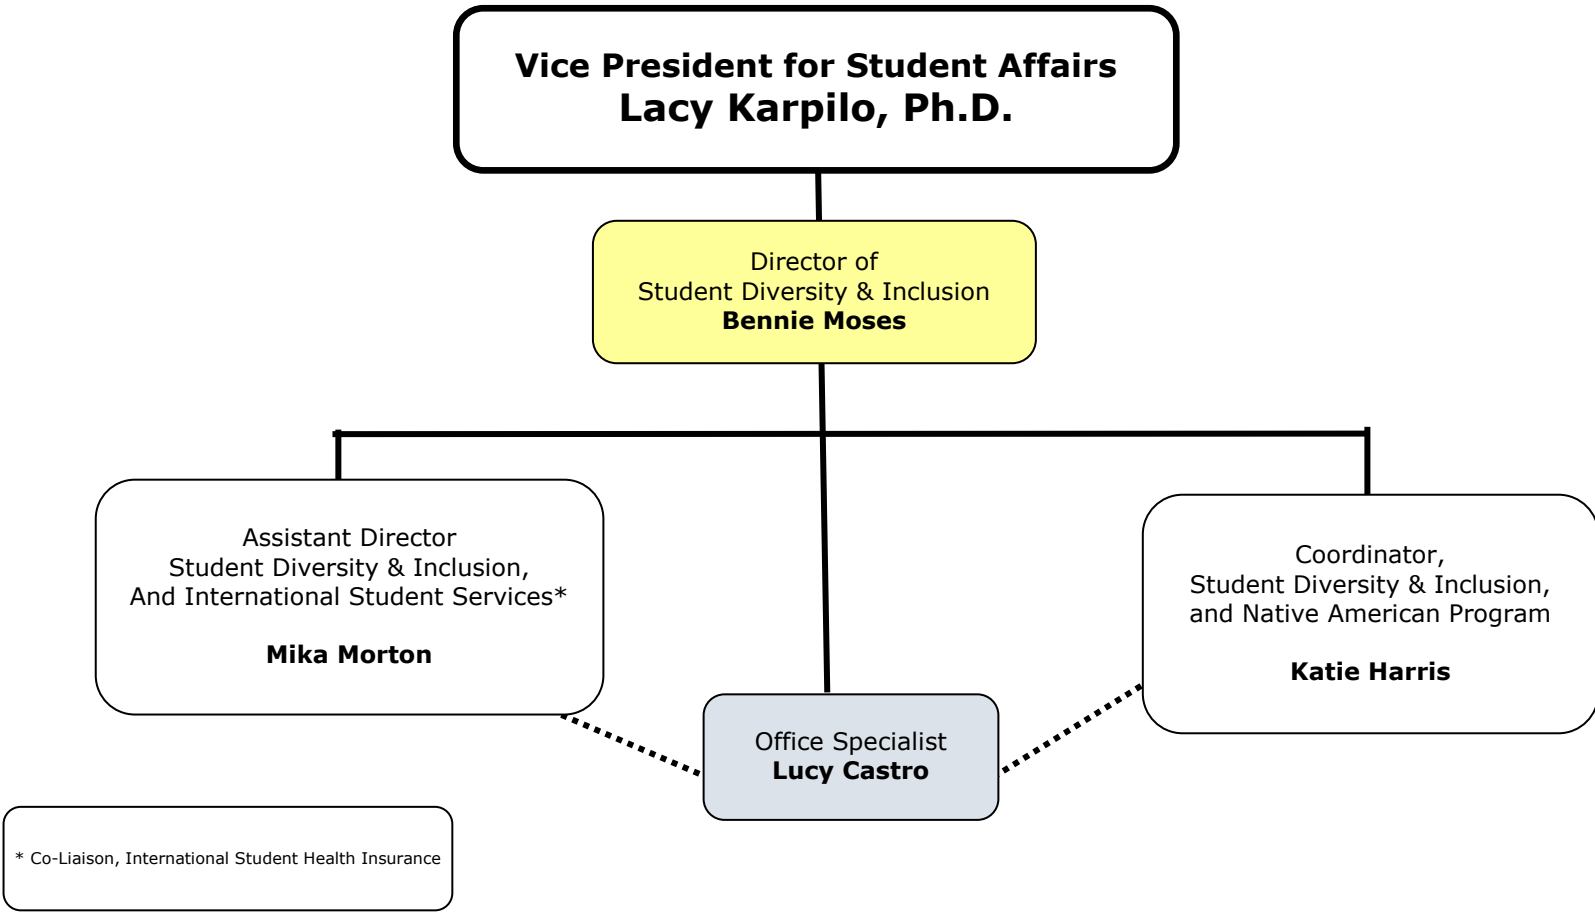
Vice President for Student Affairs
Lacy Karpilo, Ph.D.

Director of
Student Diversity & Inclusion
Bennie Moses

Assistant Director
Student Diversity & Inclusion,
And International Student Services*

Mika Morton

Office Specialist
Lucy Castro

Coordinator,
Student Diversity & Inclusion,
and Native American Program

Katie Harris

* Co-Liaison, International Student Health Insurance